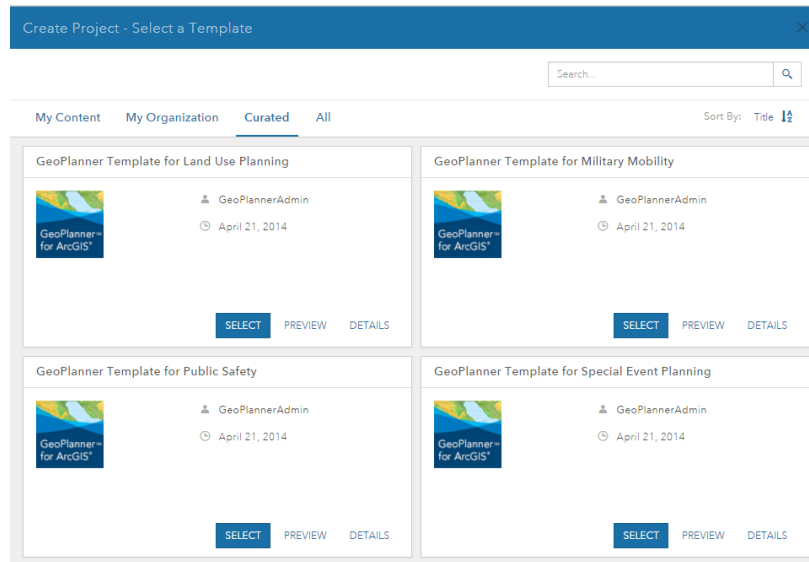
Create Project - Select a Template

Search...

My Content My Organization Curated All

Sort By: Title

GeoPlanner Template for Land Use Planning

GeoPlanner for ArcGIS

GeoPlannerAdmin

April 21, 2014

SELECT PREVIEW DETAILS

GeoPlanner Template for Military Mobility

GeoPlanner for ArcGIS

GeoPlannerAdmin

April 21, 2014

SELECT PREVIEW DETAILS

GeoPlanner Template for Public Safety

GeoPlanner for ArcGIS

GeoPlannerAdmin

April 21, 2014

SELECT PREVIEW DETAILS

GeoPlanner Template for Special Event Planning

GeoPlanner for ArcGIS

GeoPlannerAdmin

April 21, 2014

SELECT PREVIEW DETAILS